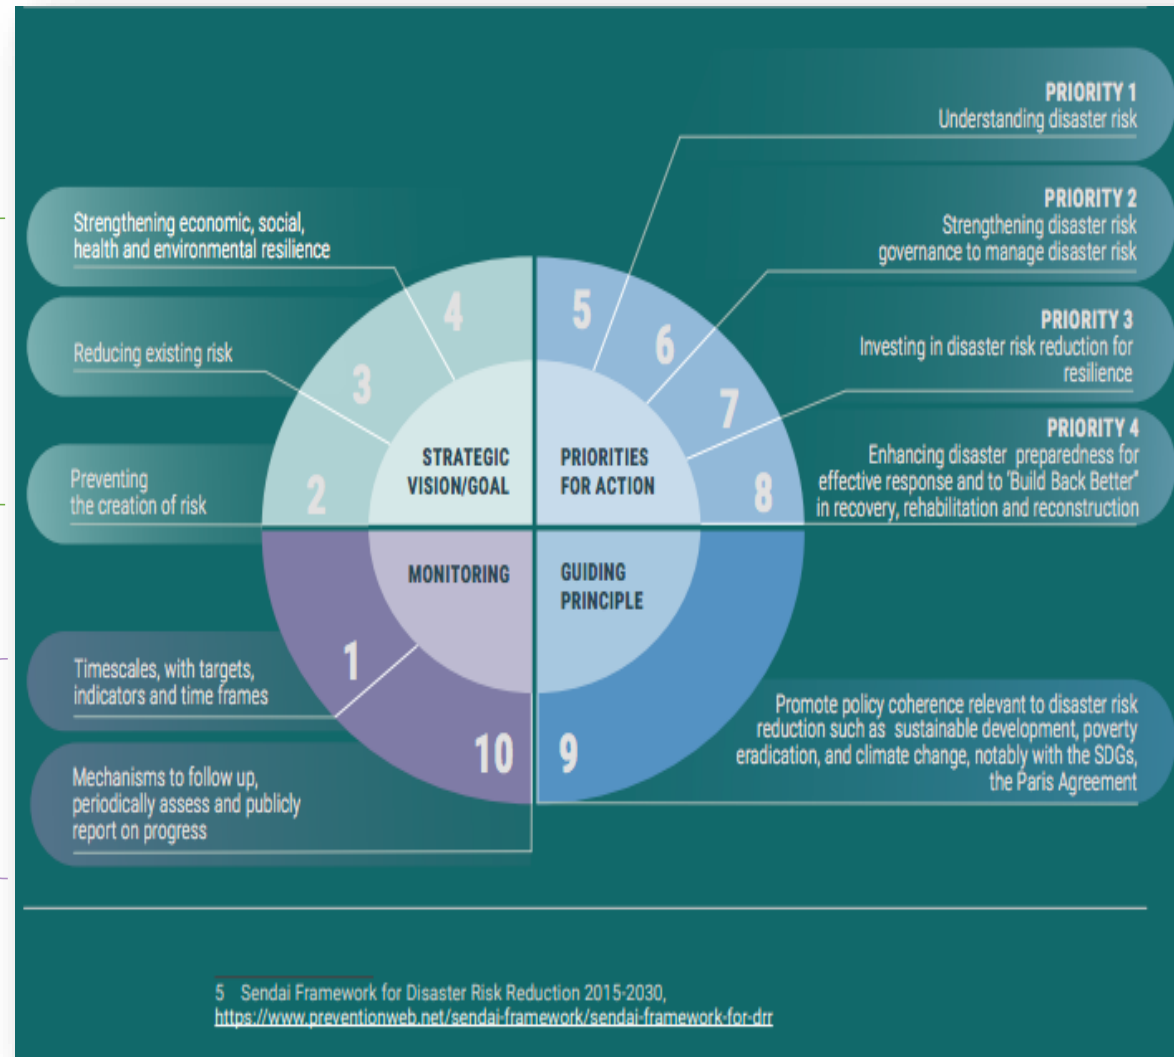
PRIORITY 1
Understanding disaster risk

PRIORITY 2
Strengthening disaster risk governance to manage disaster risk

PRIORITY 3
Investing in disaster risk reduction for resilience

PRIORITY 4
Enhancing disaster preparedness for effective response and to "Build Back Better" in recovery, rehabilitation and reconstruction

Strengthening economic, social, health and environmental resilience

Reducing existing risk

Preventing the creation of risk

4

3

2

5

6

7

8

STRATEGIC VISION/GOAL

PRIORITIES FOR ACTION

MONITORING

GUIDING PRINCIPLE

1

10

9

Timescales, with targets, indicators and time frames

Mechanisms to follow up, periodically assess and publicly report on progress

Promote policy coherence relevant to disaster risk reduction such as sustainable development, poverty eradication, and climate change, notably with the SDGs, the Paris Agreement

5 Sendai Framework for Disaster Risk Reduction 2015-2030, https://www.preventionweb.net/sendai-framework/sendai-framework-for-drr